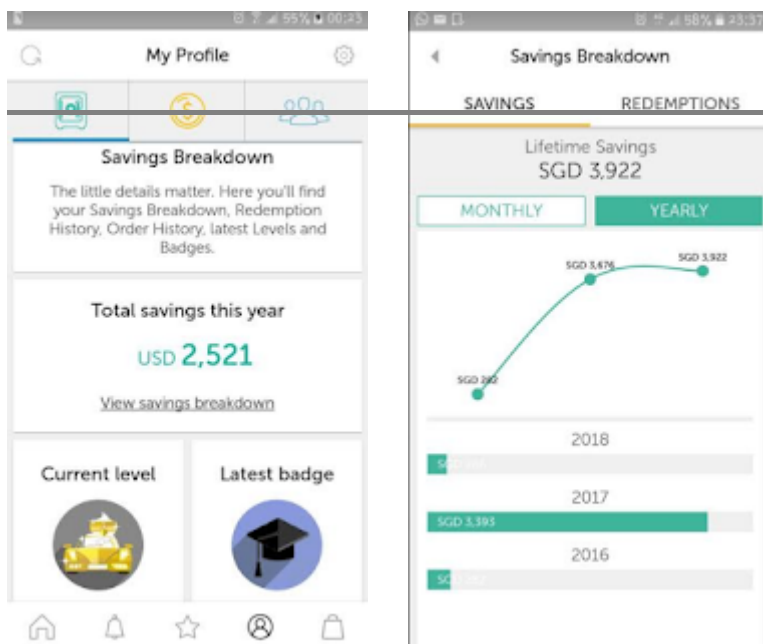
55% 00:23

My Profile

Savings Breakdown

The little details matter. Here you'll find your Savings Breakdown, Redemption History, Order History, latest Levels and Badges.

Total savings this year

USD 2,521

View savings breakdown

Current level

Latest badge

58% 23:37

Savings Breakdown

SAVINGS

REDEMPTIONS

Lifetime Savings

SGD 3,922

MONTHLY

YEARLY

SGD 3,676

SGD 3,922

SGD 2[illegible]

2018

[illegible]

2017

SGD 3,393

2016

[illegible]